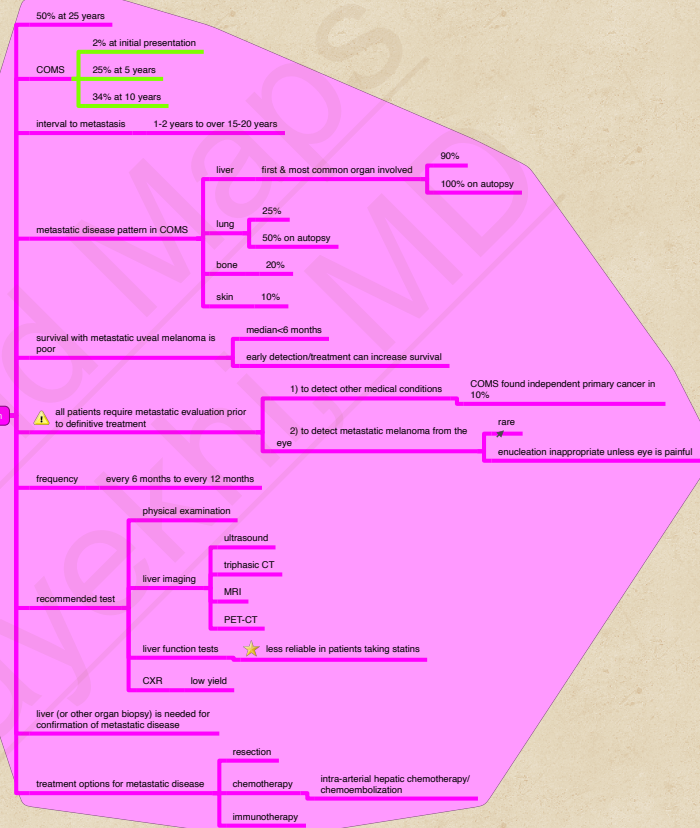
50% at 25 years

COMS
2% at initial presentation
25% at 5 years
34% at 10 years

interval to metastasis
1-2 years to over 15-20 years

metastatic disease pattern in COMS
liver
first & most common organ involved
90%
100% on autopsy
lung
25%
50% on autopsy
bone
20%
skin
10%

survival with metastatic uveal melanoma is poor
median<6 months
early detection/treatment can increase survival

all patients require metastatic evaluation prior to definitive treatment
1) to detect other medical conditions
COMS found independent primary cancer in 10%
2) to detect metastatic melanoma from the eye
rare
enucleation inappropriate unless eye is painful

frequency
every 6 months to every 12 months

recommended test
physical examination
liver imaging
ultrasound
triphasic CT
MRI
PET-CT
liver function tests
less reliable in patients taking statins
CXR
low yield

liver (or other organ biopsy) is needed for confirmation of metastatic disease

treatment options for metastatic disease
resection
chemotherapy
intra-arterial hepatic chemotherapy/ chemoembolization
immunotherapy